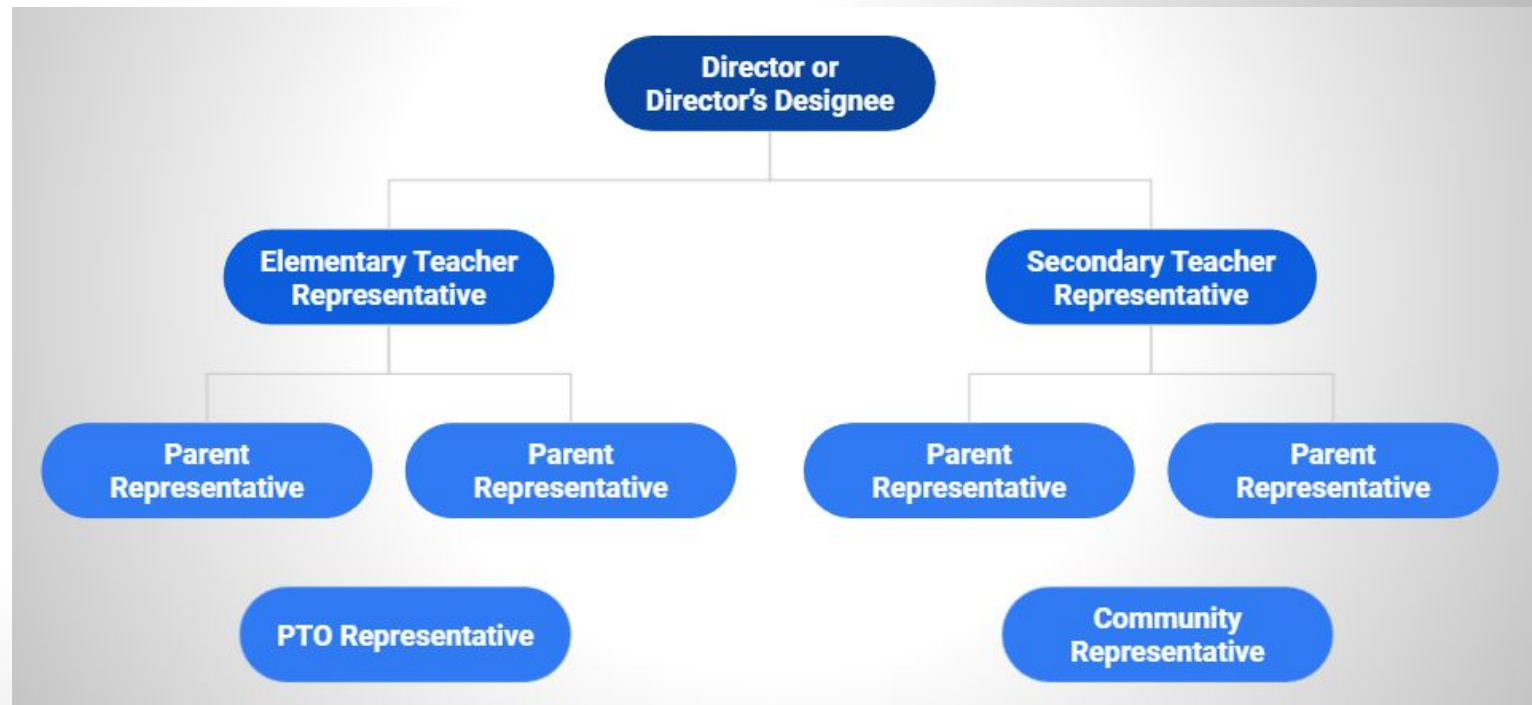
Director or Director's Designee

Elementary Teacher Representative

Secondary Teacher Representative

Parent Representative

Parent Representative

Parent Representative

Parent Representative

PTO Representative

Community Representative